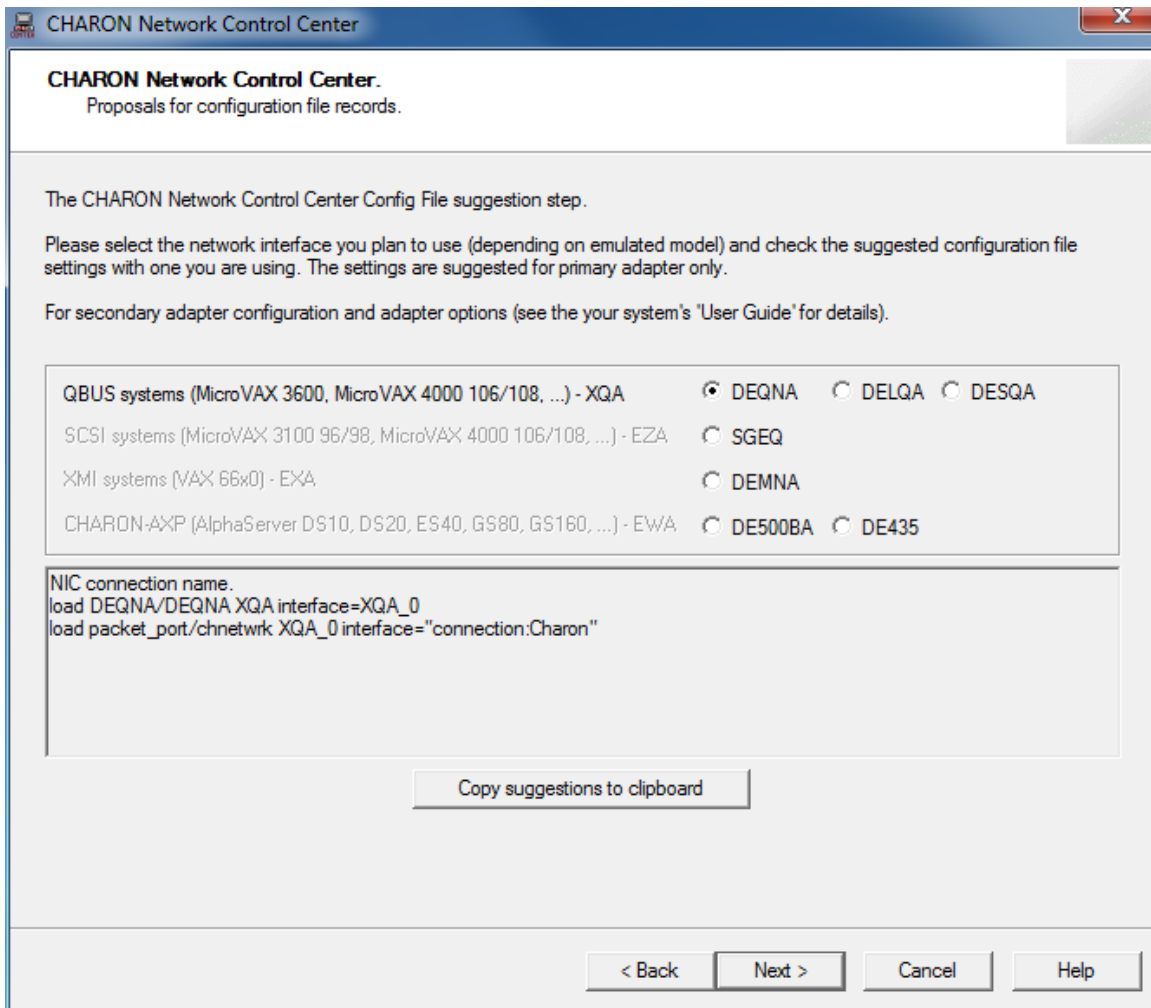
CHARON Network Control Center

CHARON Network Control Center.
Proposals for configuration file records.

The CHARON Network Control Center Config File suggestion step.

Please select the network interface you plan to use (depending on emulated model) and check the suggested configuration file settings with one you are using. The settings are suggested for primary adapter only.

For secondary adapter configuration and adapter options (see the your system's 'User Guide' for details).

QBUS systems (MicroVAX 3600, MicroVAX 4000 106/108, ...) - XQA DEQNA DELQA DESQA
SCSI systems (MicroVAX 3100 96/98, MicroVAX 4000 106/108, ...) - EZA SGEQ
XMI systems (VAX 66x0) - EXA DEMNA
CHARON-AXP (AlphaServer DS10, DS20, ES40, GS80, GS160, ...) - EWA DE500BA DE435

NIC connection name.
load DEQNA/DEQNA XQA interface=XQA_0
load packet_port/chnetwrk XQA_0 interface="connection:Charon"

Copy suggestions to clipboard

< Back Next > Cancel Help